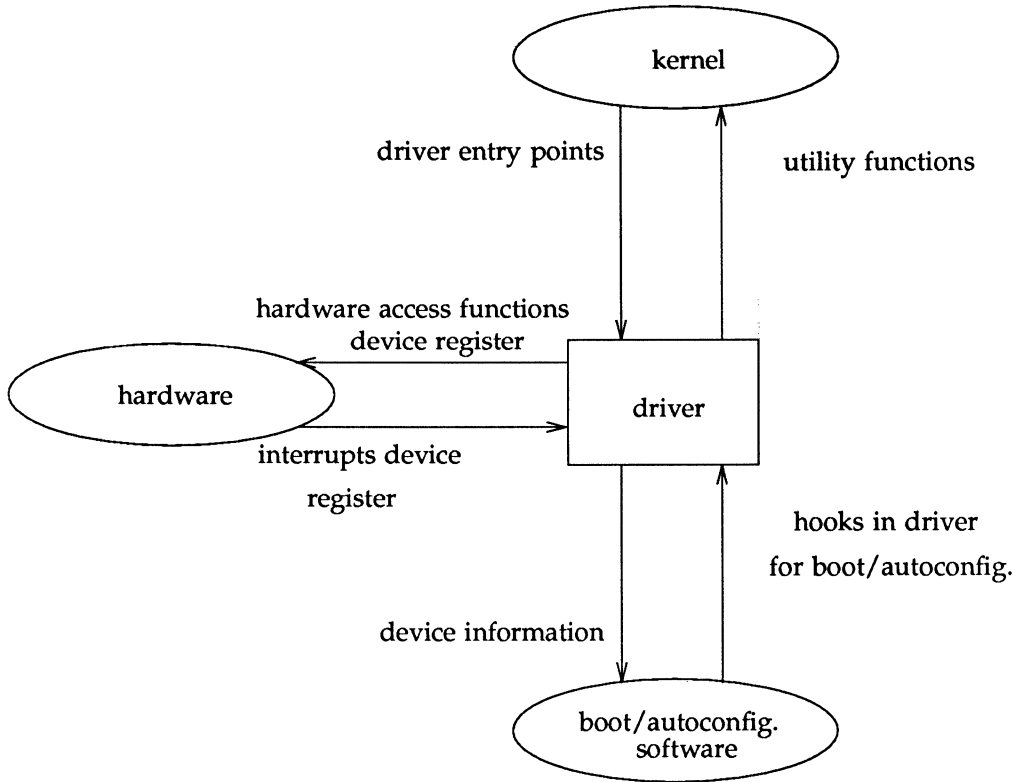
kernel

driver entry points

utility functions

hardware access functions
device register

hardware

driver

interrupts device
register

hooks in driver
for boot/autoconfig.

device information

boot/autoconfig.
software